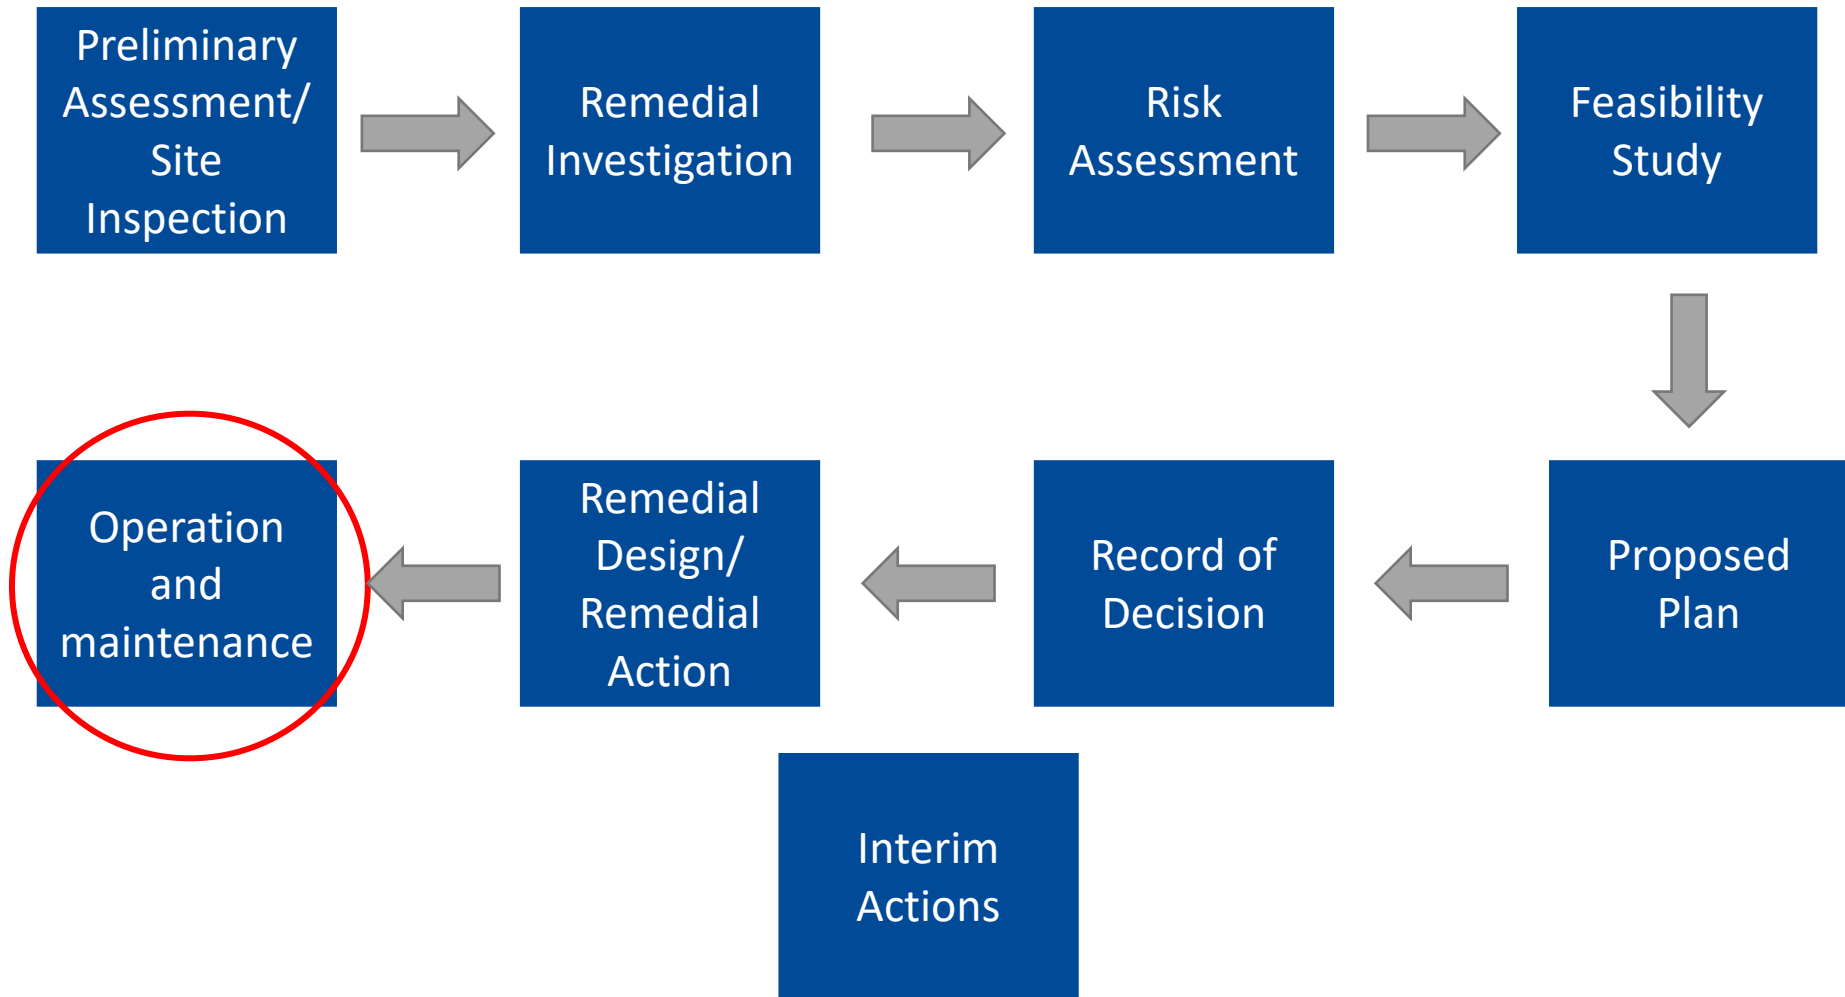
Preliminary Assessment/ Site Inspection

Remedial Investigation

Risk Assessment

Feasibility Study

Proposed Plan

Record of Decision

Remedial Design/ Remedial Action

Operation and maintenance

Interim Actions